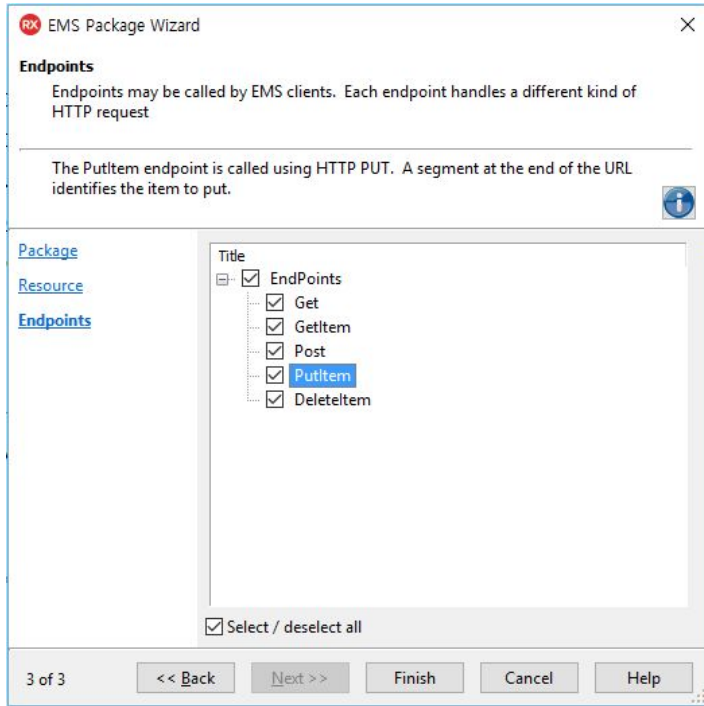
RX EMS Package Wizard

Endpoints

Endpoints may be called by EMS clients. Each endpoint handles a different kind of HTTP request

The PutItem endpoint is called using HTTP PUT. A segment at the end of the URL identifies the item to put.

Package
Resource
Endpoints

Title
EndPoints
Get
GetItem
Post
PutItem
DeleteItem

Select / deselect all

3 of 3
<< Back
Next >>
Finish
Cancel
Help